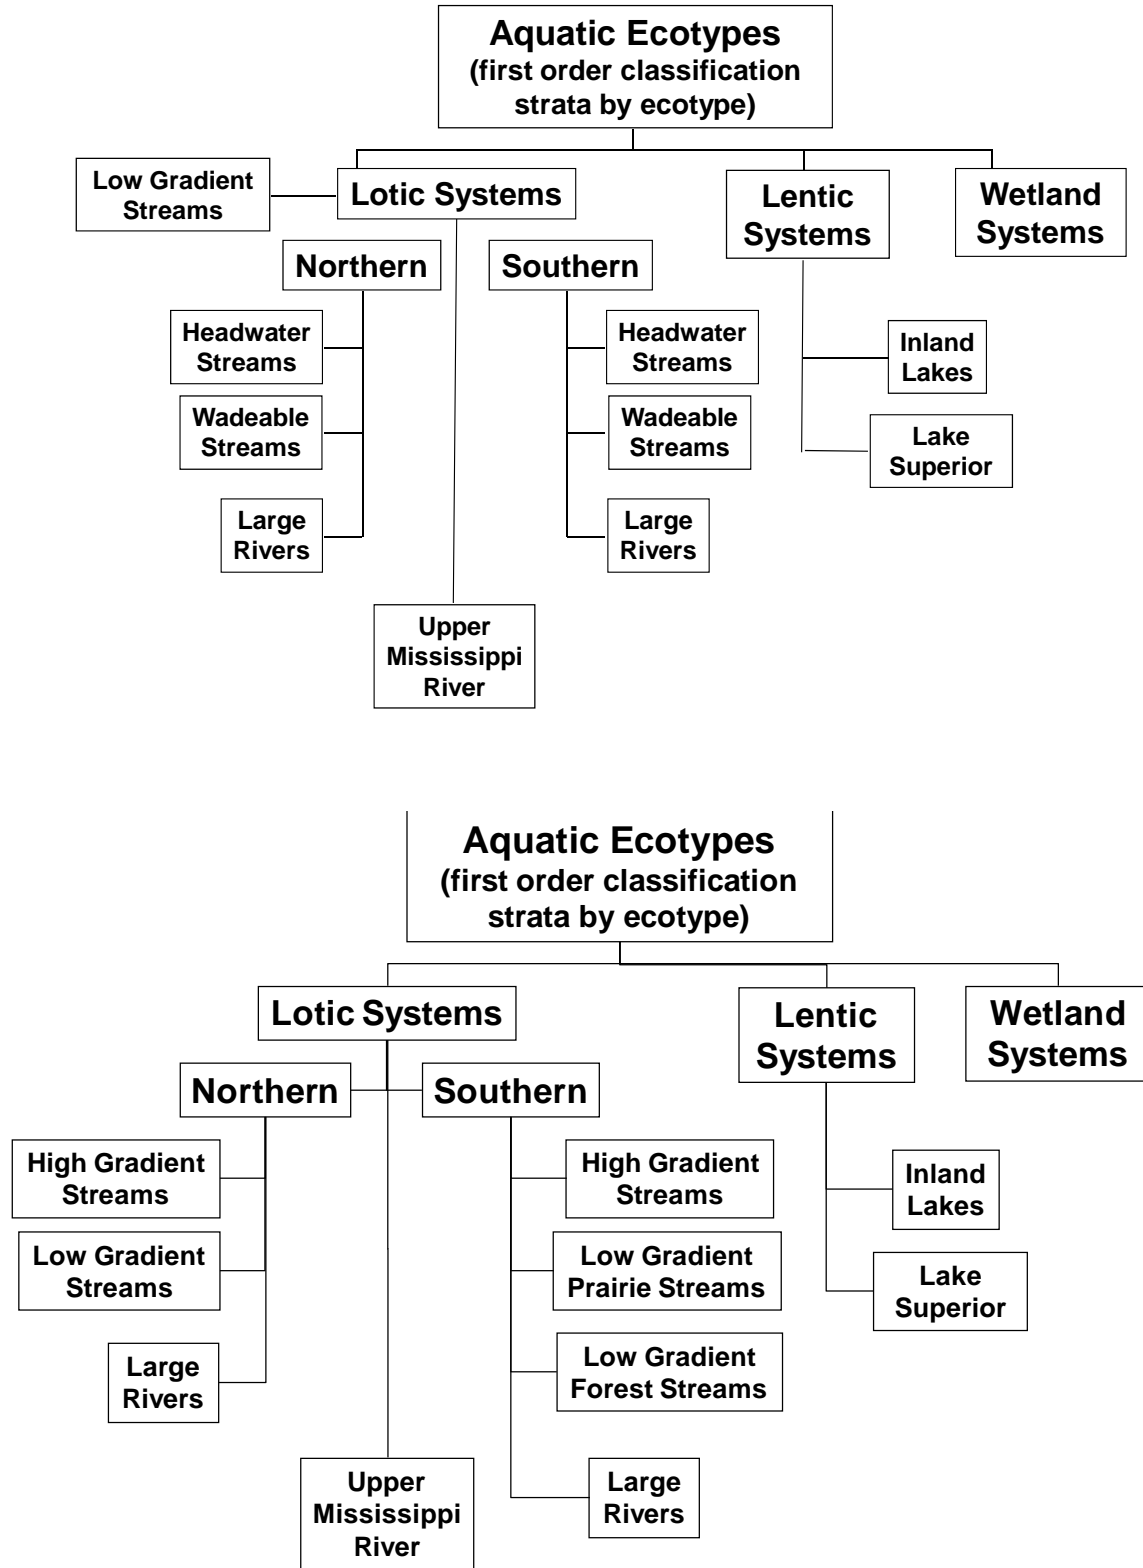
Aquatic Ecotypes
(first order classification strata by ecotype)

Low Gradient Streams

Lotic Systems

Lentic Systems

Wetland Systems

Northern

Southern

Headwater Streams

Wadeable Streams

Large Rivers

Headwater Streams

Wadeable Streams

Large Rivers

Inland Lakes

Lake Superior

Upper Mississippi River

Aquatic Ecotypes
(first order classification strata by ecotype)

Lotic Systems

Lentic Systems

Wetland Systems

Northern

Southern

High Gradient Streams

Low Gradient Streams

Large Rivers

High Gradient Streams

Low Gradient Prairie Streams

Low Gradient Forest Streams

Large Rivers

Inland Lakes

Lake Superior

Upper Mississippi River